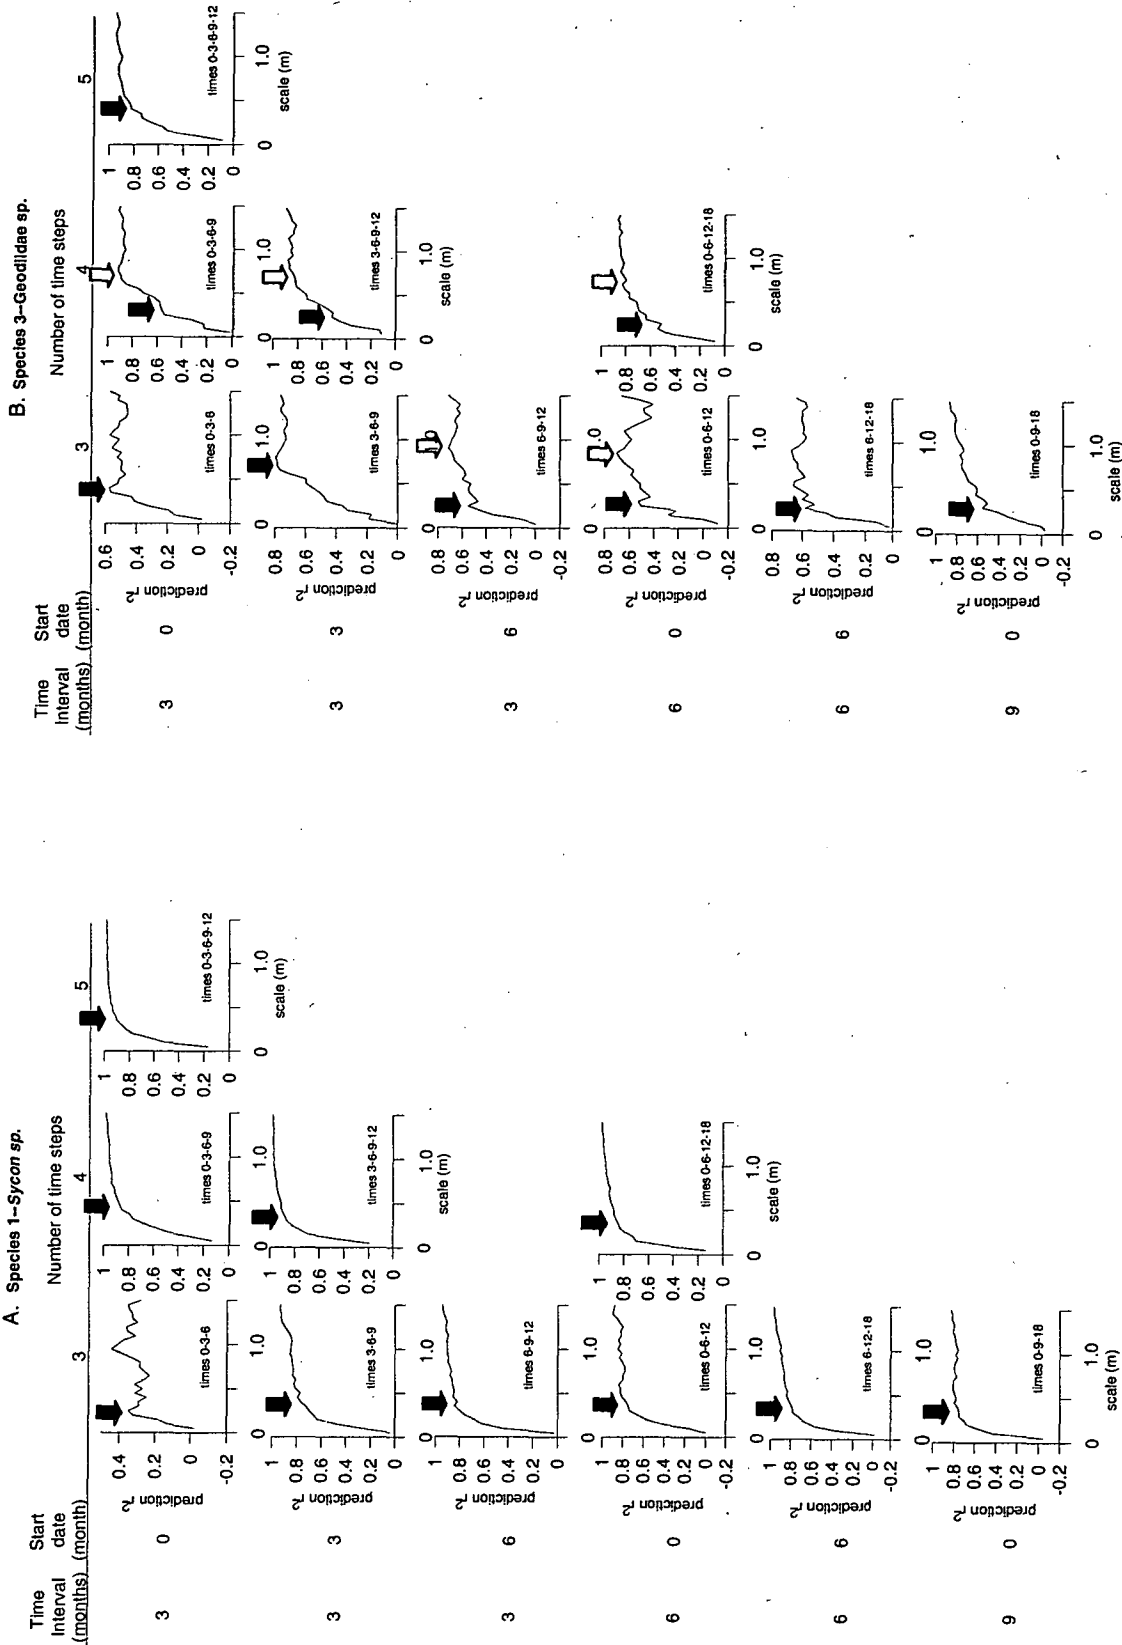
A. Species 1–Sycon sp.

Number of time steps

3 4 5

Time Interval (months) | Start date (month)

3 0
prediction $r^2$
0.4 0.2 0 -0.2
0 1.0
times 0-3-6

1 0.8 0.6 0.4 0.2 0
0 1.0
times 0-3-6-9

1 0.8 0.6 0.4 0.2 0
0 1.0
times 0-3-6-9-12
scale (m)

3 3
prediction $r^2$
1 0.8 0.6 0.4 0.2 0
0 1.0
times 3-6-9

1 0.8 0.6 0.4 0.2 0
0 1.0
times 3-6-9-12
scale (m)

3 6
prediction $r^2$
1 0.8 0.6 0.4 0.2 0
0 1.0
times 6-9-12

6 0
prediction $r^2$
1 0.8 0.6 0.4 0.2 0 -0.2
0 1.0
times 0-6-12

1 0.8 0.6 0.4 0.2 0
0 1.0
times 0-6-12-18
scale (m)

6 6
prediction $r^2$
1 0.8 0.6 0.4 0.2 0 -0.2
0 1.0
times 6-12-18

9 0
prediction $r^2$
1 0.8 0.6 0.4 0.2 0 -0.2
0 1.0
times 0-9-18
scale (m)

B. Species 3–Geodiidae sp.

Number of time steps

3 4 5

Time Interval (months) | Start date (month)

3 0
prediction $r^2$
0.6 0.4 0.2 0 -0.2
0 1.0
times 0-3-6

1 0.8 0.6 0.4 0.2 0
times 0-3-6-9

1 0.8 0.6 0.4 0.2 0
0 1.0
times 0-3-6-9-12
scale (m)

3 3
prediction $r^2$
0.8 0.6 0.4 0.2 0
0 1.0
times 3-6-9

1 0.8 0.6 0.4 0.2 0
0 1.0
times 3-6-9-12
scale (m)

3 6
prediction $r^2$
0.8 0.6 0.4 0.2 0 -0.2
0 1.0
times 6-9-12

6 0
prediction $r^2$
0.8 0.6 0.4 0.2 0 -0.2
0 1.0
times 0-6-12

1 0.8 0.6 0.4 0.2 0
0 1.0
times 0-6-12-18
scale (m)

6 6
prediction $r^2$
0.8 0.6 0.4 0.2 0
0 1.0
times 6-12-18

9 0
prediction $r^2$
1 0.8 0.6 0.4 0.2 0 -0.2
0 1.0
times 0-9-18
scale (m)